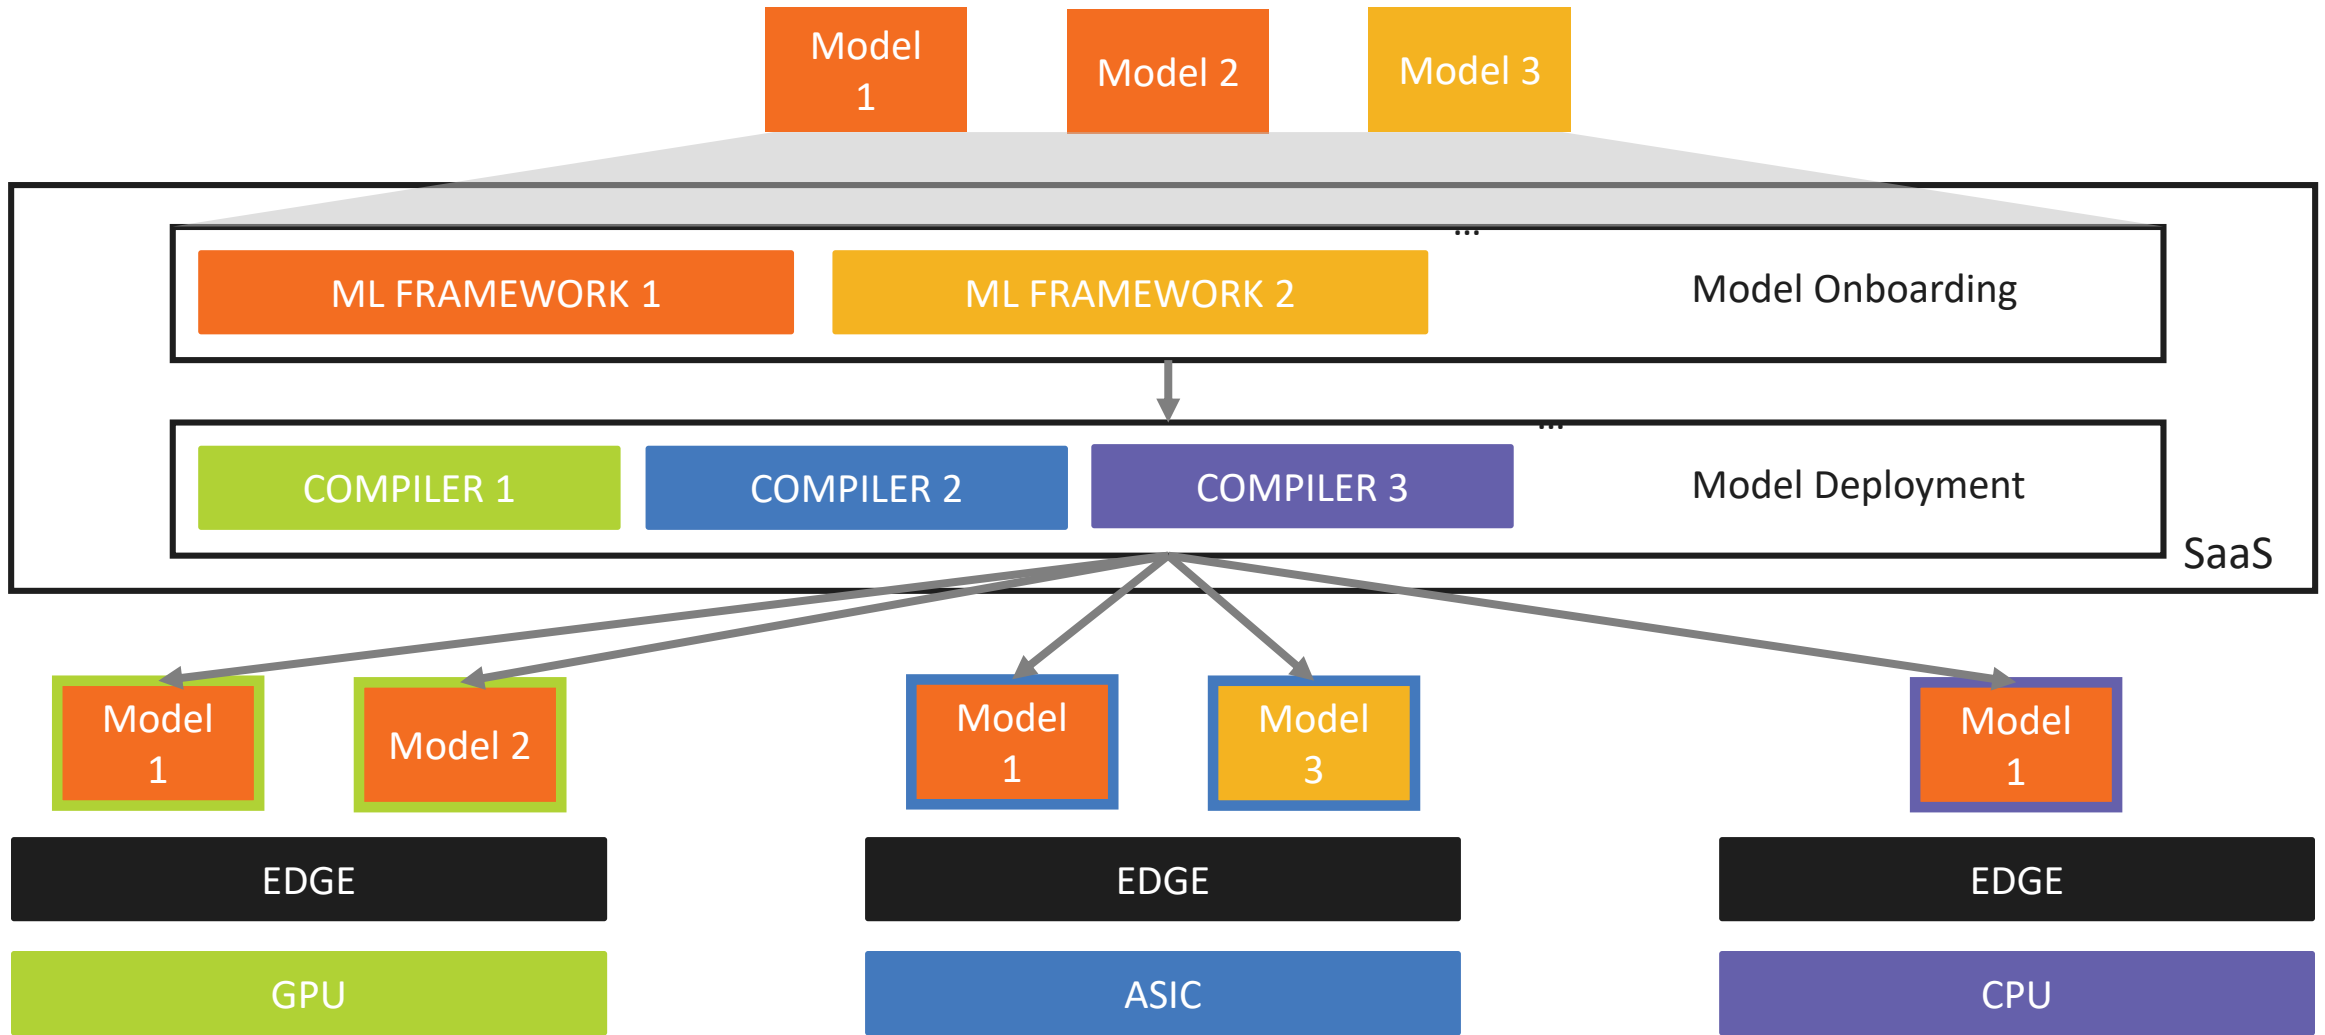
Model 1

Model 2

Model 3

...

ML FRAMEWORK 1

ML FRAMEWORK 2

Model Onboarding

...

COMPILER 1

COMPILER 2

COMPILER 3

Model Deployment

SaaS

Model 1

Model 2

Model 1

Model 3

Model 1

EDGE

EDGE

EDGE

GPU

ASIC

CPU